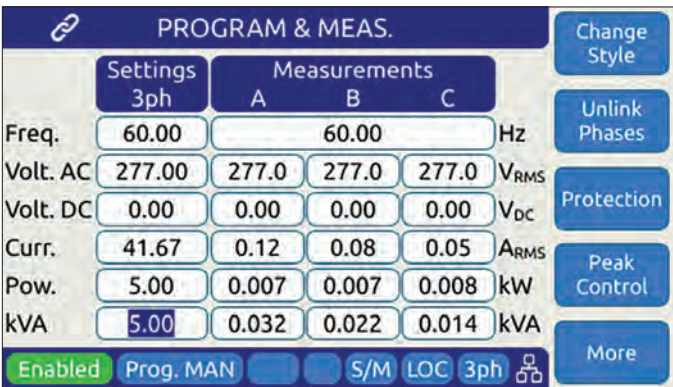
PROGRAM & MEAS.

|  | Settings 3ph | Measurements A | B | C |  |
|---|---|---|---|---|---|
| Freq. | 60.00 | 60.00 |  |  | Hz |
| Volt. AC | 277.00 | 277.0 | 277.0 | 277.0 | V$_{RMS}$ |
| Volt. DC | 0.00 | 0.00 | 0.00 | 0.00 | V$_{DC}$ |
| Curr. | 41.67 | 0.12 | 0.08 | 0.05 | A$_{RMS}$ |
| Pow. | 5.00 | 0.007 | 0.007 | 0.008 | kW |
| kVA | 5.00 | 0.032 | 0.022 | 0.014 | kVA |

Enabled Prog. MAN S/M LOC 3ph

Change Style

Unlink Phases

Protection

Peak Control

More